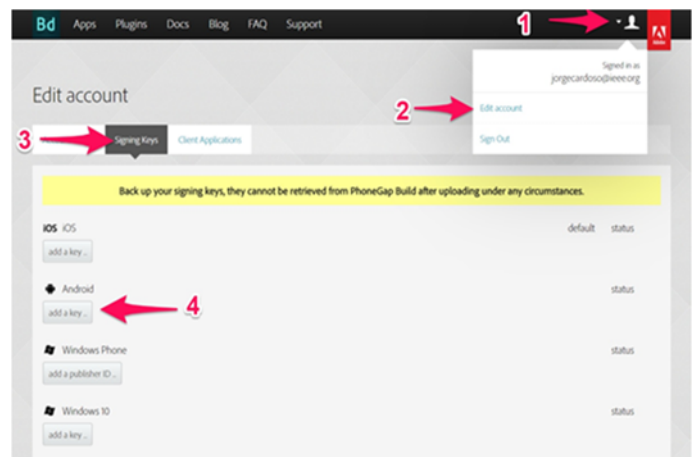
Bd Apps Plugins Docs Blog FAQ Support

1

Signed in as
jorgecardoso@ieee.org

Edit account

2

Edit account

Sign Out

3

Signing Keys

Client Applications

Back up your signing keys, they cannot be retrieved from PhoneGap Build after uploading under any circumstances.

iOS iOS

default

status

add a key ..

Android

status

add a key ..

4

Windows Phone

status

add a publisher ID ..

Windows 10

status

add a key ..